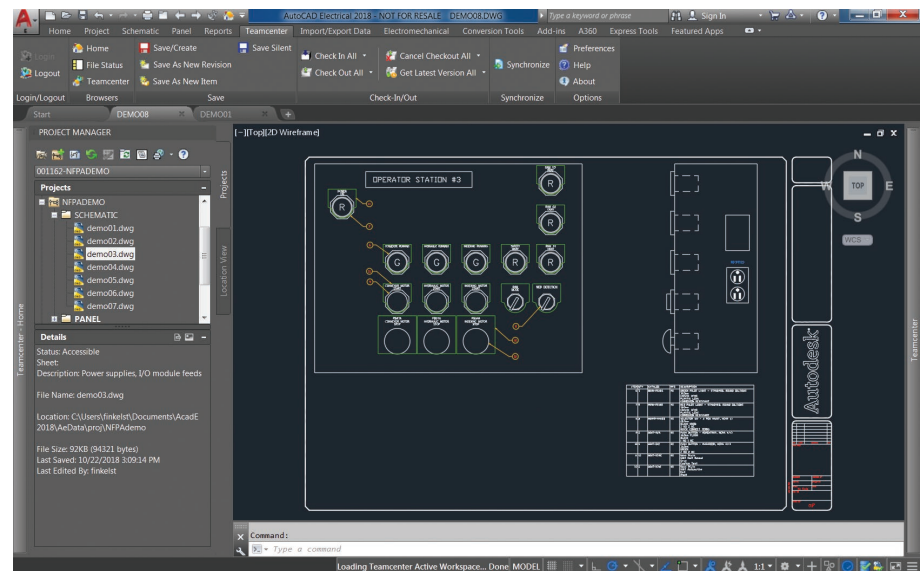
AutoCAD Electrical 2018 - NOT FOR RESALE DEMO08.DWG
Type a keyword or phrase
Sign In

Home Project Schematic Panel Reports Teamcenter Import/Export Data Electromechanical Conversion Tools Add-ins A360 Express Tools Featured Apps

Login
Logout
Home
File Status
Teamcenter
Save/Create
Save As New Revision
Save As New Item
Save Silent
Check In All
Check Out All
Cancel Checkout All
Get Latest Version All
Synchronize
Preferences
Help
About
Login/Logout Browsers Save Check-In/Out Synchronize Options

Start DEMO08 DEMO01

PROJECT MANAGER
001162-NFPADEMO
Projects
NFPADEMO
SCHEMATIC
demo01.dwg
demo02.dwg
demo03.dwg
demo04.dwg
demo05.dwg
demo06.dwg
demo07.dwg
PANEL
Projects
Location View
Teamcenter - Home

Details
Status: Accessible
Sheet:
Description: Power supplies, I/O module feeds

File Name: demo03.dwg

Location: C:\Users\finkelst\Documents\AcadE 2018\AeData\proj\NFPAdemo

File Size: 92KB (94321 bytes)
Last Saved: 10/22/2018 3:09:14 PM
Last Edited By: finkelst

[-][Top][2D Wireframe]

OPERATOR STATION #3
R
R
R
R
G
G
G
R
R

N
W
TOP
E
S
WCS

Autodesk
Teamcenter

Command:
Type a command

Loading Teamcenter Active Workspace... Done MODEL 1:1